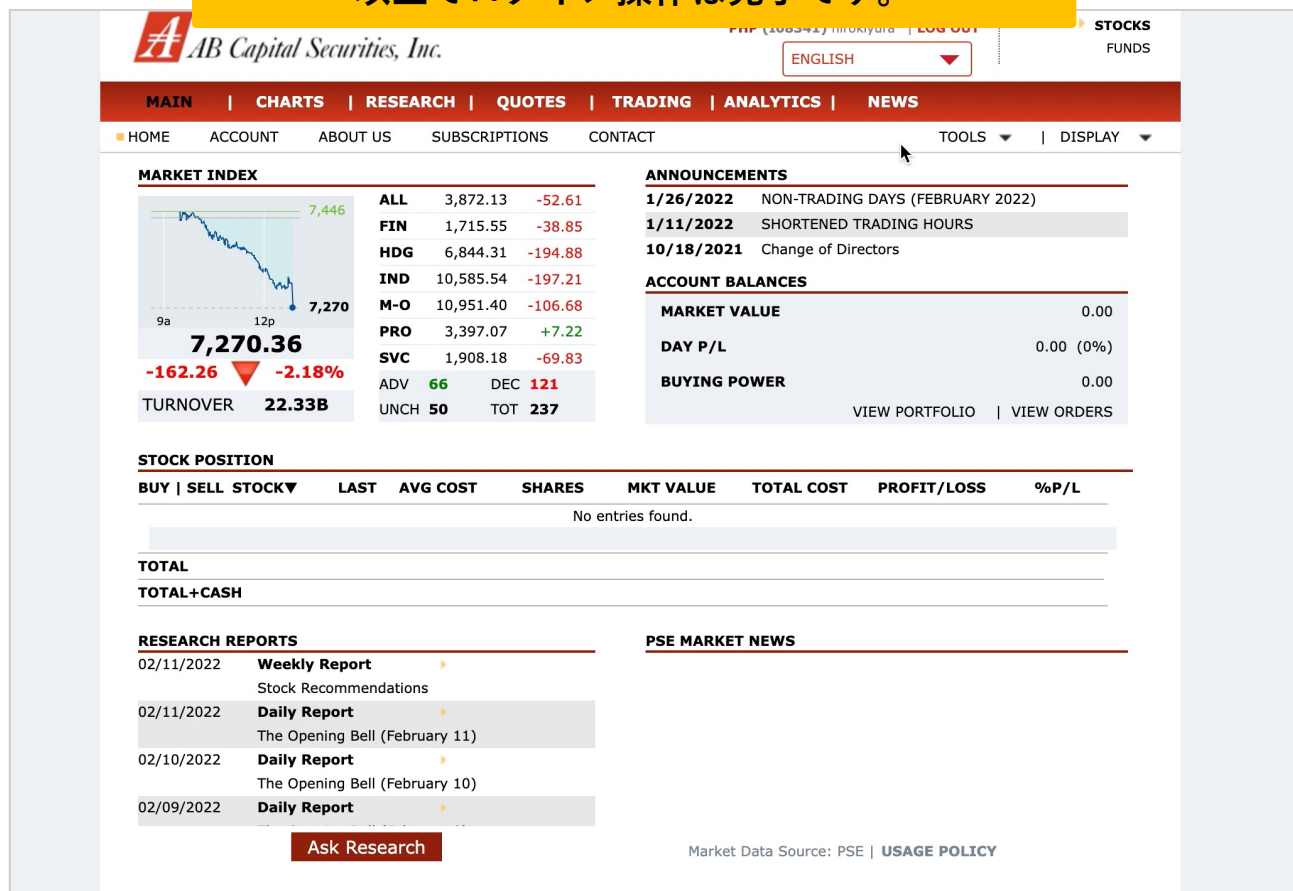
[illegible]

AB Capital Securities, Inc.

PHP (108341) hirokiyura | LOG OUT

ENGLISH

STOCKS
FUNDS

MAIN | CHARTS | RESEARCH | QUOTES | TRADING | ANALYTICS | NEWS

HOME ACCOUNT ABOUT US SUBSCRIPTIONS CONTACT TOOLS | DISPLAY

MARKET INDEX

7,446
7,270
9a 12p

7,270.36
-162.26 -2.18%
TURNOVER 22.33B

| | | |
|---|---|---|
| ALL | 3,872.13 | -52.61 |
| FIN | 1,715.55 | -38.85 |
| HDG | 6,844.31 | -194.88 |
| IND | 10,585.54 | -197.21 |
| M-O | 10,951.40 | -106.68 |
| PRO | 3,397.07 | +7.22 |
| SVC | 1,908.18 | -69.83 |

ADV 66 DEC 121
UNCH 50 TOT 237

ANNOUNCEMENTS

| | |
|---|---|
| 1/26/2022 | NON-TRADING DAYS (FEBRUARY 2022) |
| 1/11/2022 | SHORTENED TRADING HOURS |
| 10/18/2021 | Change of Directors |

ACCOUNT BALANCES

| | |
|---|---|
| MARKET VALUE | 0.00 |
| DAY P/L | 0.00 (0%) |
| BUYING POWER | 0.00 |

VIEW PORTFOLIO | VIEW ORDERS

STOCK POSITION

| BUY \| SELL | STOCK▼ | LAST | AVG COST | SHARES | MKT VALUE | TOTAL COST | PROFIT/LOSS | %P/L |
|---|---|---|---|---|---|---|---|---|

No entries found.

TOTAL
TOTAL+CASH

RESEARCH REPORTS

02/11/2022 Weekly Report
Stock Recommendations
02/11/2022 Daily Report
The Opening Bell (February 11)
02/10/2022 Daily Report
The Opening Bell (February 10)
02/09/2022 Daily Report
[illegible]

Ask Research

PSE MARKET NEWS

Market Data Source: PSE | USAGE POLICY